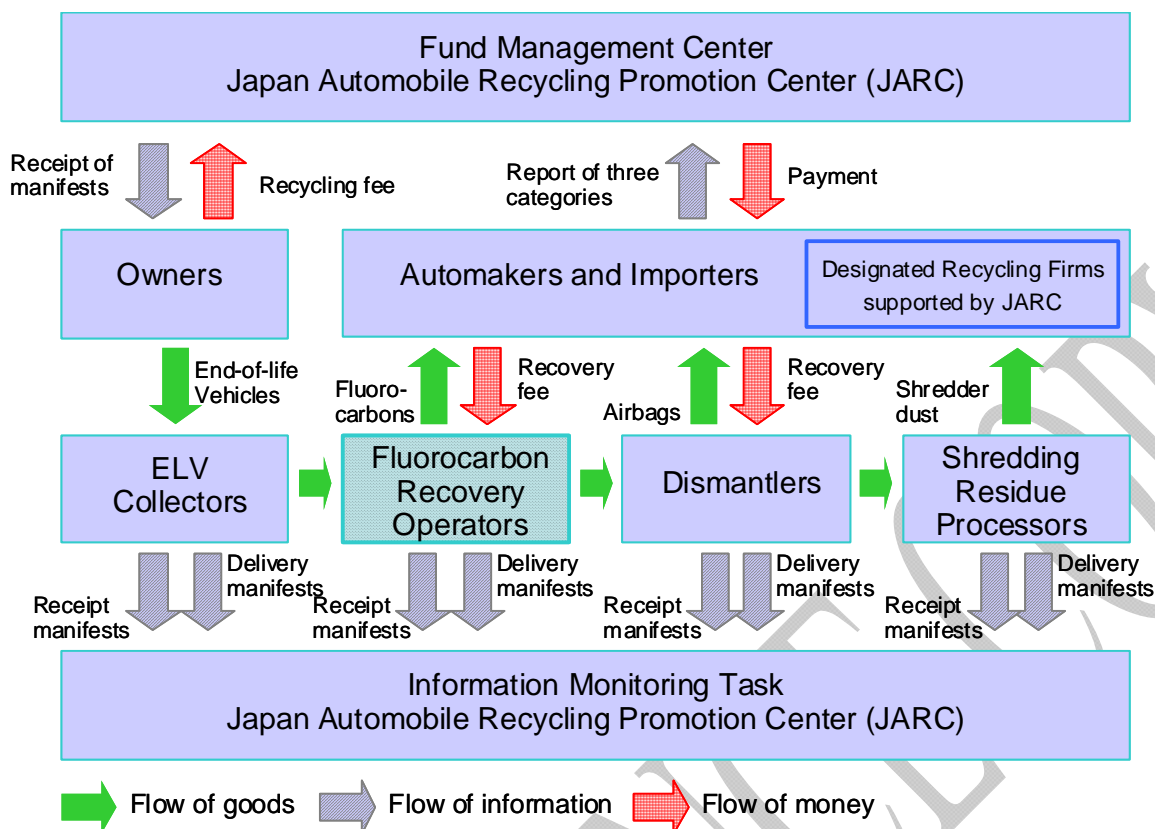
Fund Management Center
Japan Automobile Recycling Promotion Center (JARC)

Receipt of manifests

Recycling fee

Report of three categories

Payment

Owners

Automakers and Importers

Designated Recycling Firms supported by JARC

End-of-life Vehicles

Fluorocarbons

Recovery fee

Airbags

Recovery fee

Shredder dust

ELV Collectors

Fluorocarbon Recovery Operators

Dismantlers

Shredding Residue Processors

Delivery manifests

Receipt manifests

Delivery manifests

Receipt manifests

Delivery manifests

Receipt manifests

Delivery manifests

Receipt manifests

Information Monitoring Task
Japan Automobile Recycling Promotion Center (JARC)

Flow of goods
Flow of information
Flow of money